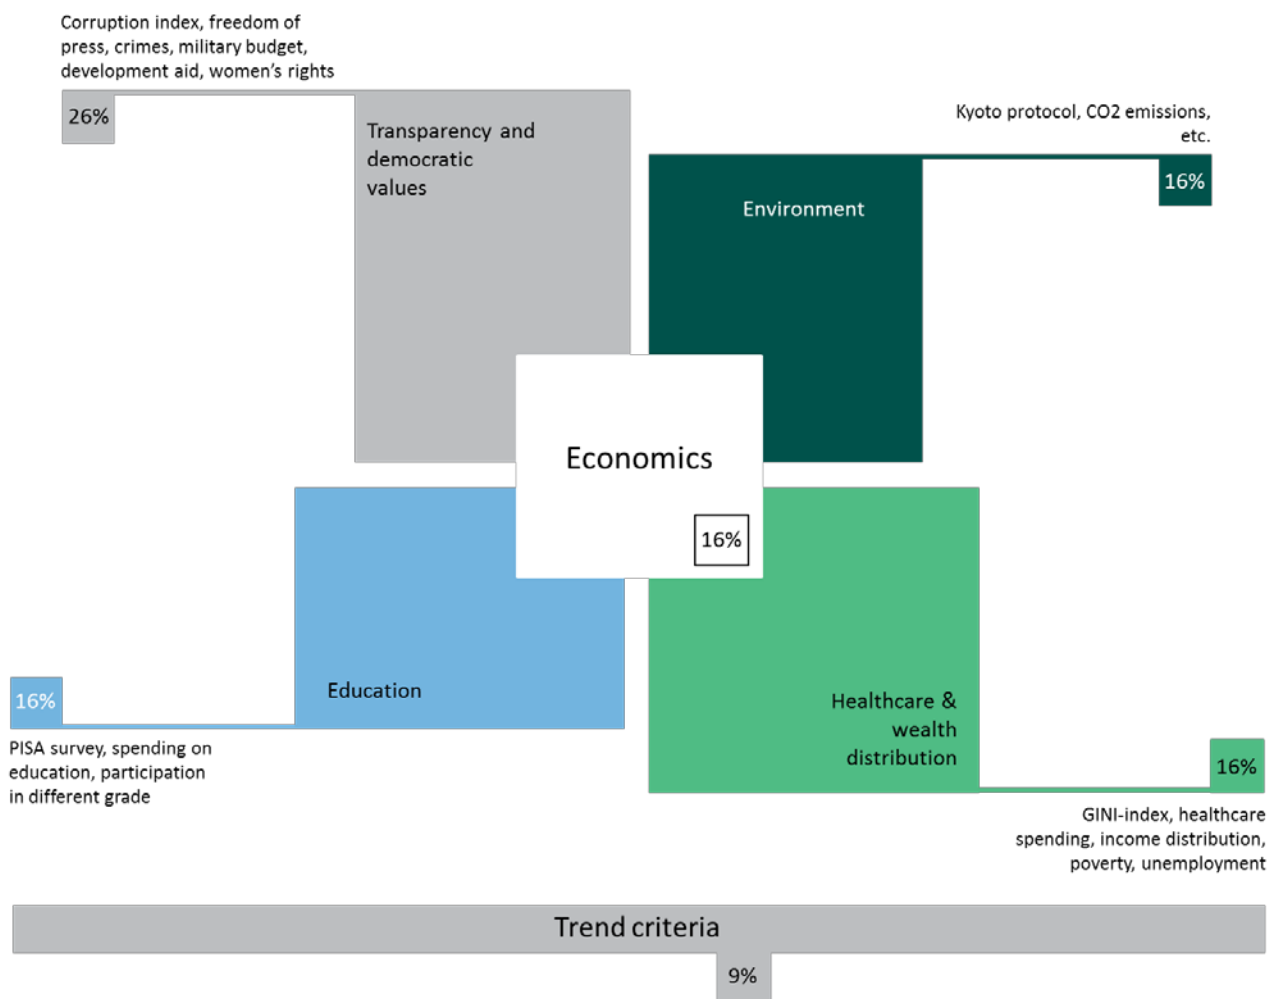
Corruption index, freedom of press, crimes, military budget, development aid, women's rights

26%

Transparency and democratic values

Kyoto protocol, CO2 emissions, etc.

16%

Environment

Economics

16%

Education

16%

PISA survey, spending on education, participation in different grade

Healthcare & wealth distribution

16%

GINI-index, healthcare spending, income distribution, poverty, unemployment

Trend criteria

9%